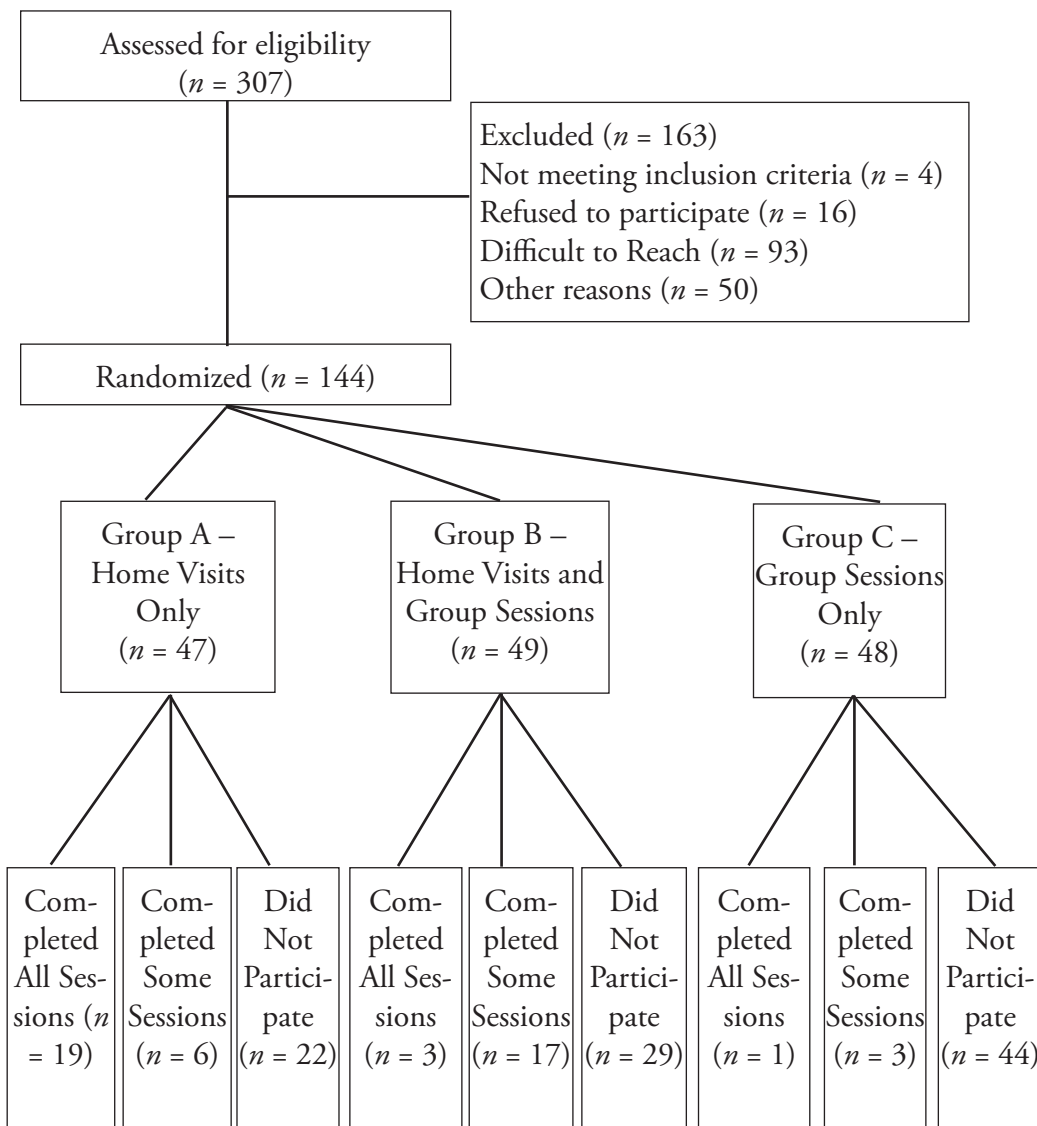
Assessed for eligibility ($n$ = 307)

Excluded ($n$ = 163)
Not meeting inclusion criteria ($n$ = 4)
Refused to participate ($n$ = 16)
Difficult to Reach ($n$ = 93)
Other reasons ($n$ = 50)

Randomized ($n$ = 144)

Group A – Home Visits Only ($n$ = 47)

Group B – Home Visits and Group Sessions ($n$ = 49)

Group C – Group Sessions Only ($n$ = 48)

Completed All Sessions ($n$ = 19)

Completed Some Sessions ($n$ = 6)

Did Not Participate ($n$ = 22)

Completed All Sessions ($n$ = 3)

Completed Some Sessions ($n$ = 17)

Did Not Participate ($n$ = 29)

Completed All Sessions ($n$ = 1)

Completed Some Sessions ($n$ = 3)

Did Not Participate ($n$ = 44)